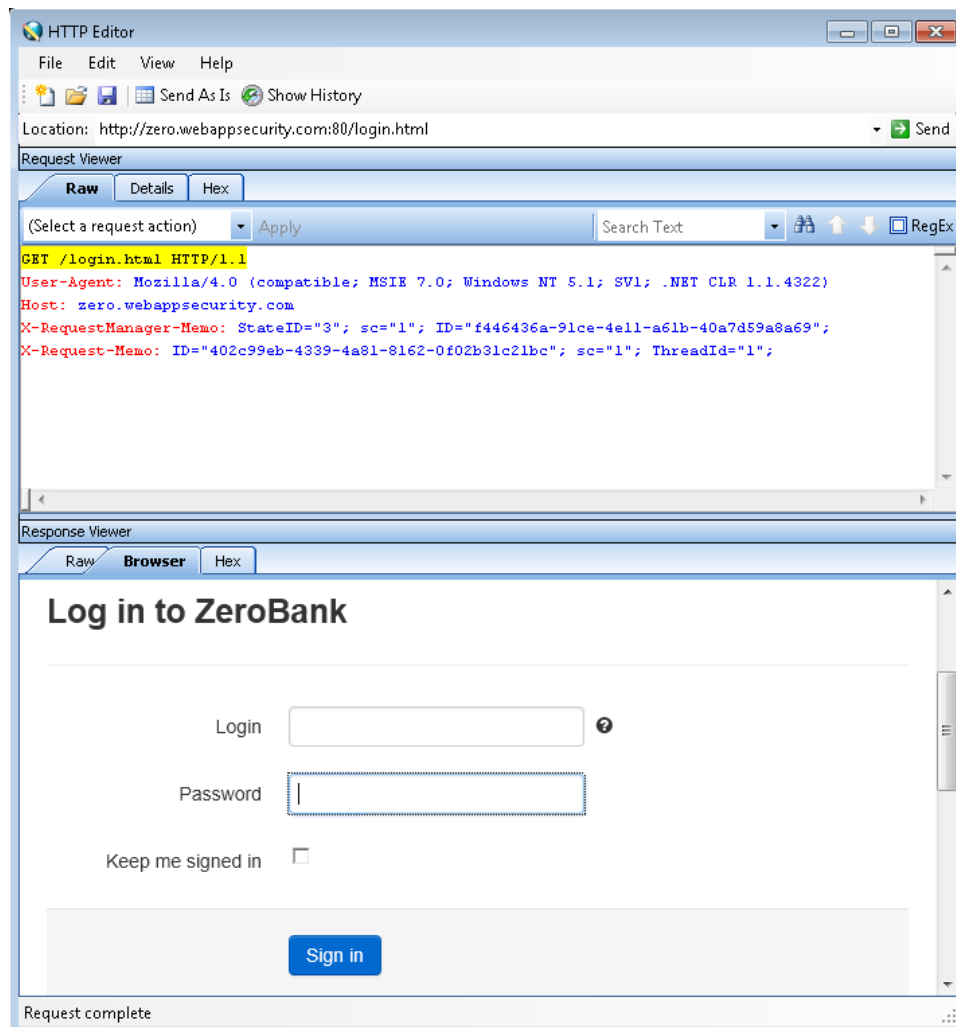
HTTP Editor

File Edit View Help

Send As Is Show History

Location: http://zero.webappsecurity.com:80/login.html

Send

Request Viewer

Raw Details Hex

(Select a request action) Apply

Search Text

RegEx

GET /login.html HTTP/1.1
User-Agent: Mozilla/4.0 (compatible; MSIE 7.0; Windows NT 5.1; SV1; .NET CLR 1.1.4322)
Host: zero.webappsecurity.com
X-RequestManager-Memo: StateID="3"; sc="1"; ID="f446436a-91ce-4e11-a61b-40a7d59a8a69";
X-Request-Memo: ID="402c99eb-4339-4a81-8162-0f02b31c21bc"; sc="1"; ThreadId="1";

Response Viewer

Raw Browser Hex

Log in to ZeroBank

Login

Password

Keep me signed in

Sign in

Request complete